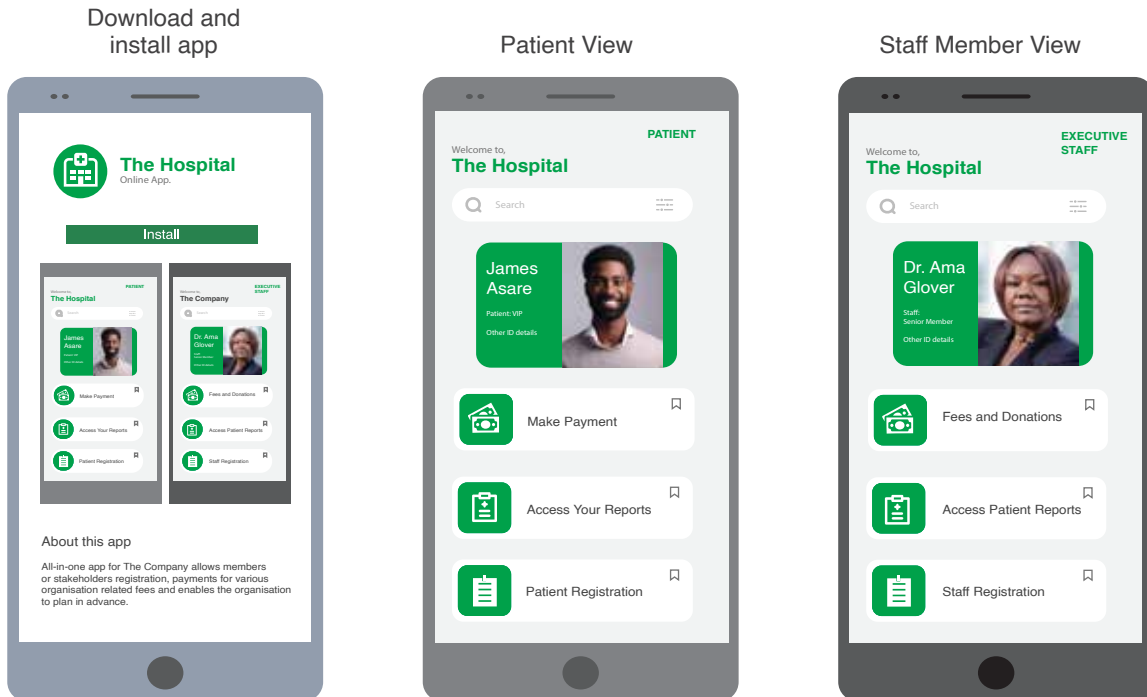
Download and install app

The Hospital
Online App.

Install

PATIENT
Welcome to,
The Hospital
Search
James Asare
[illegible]
Make Payment
Access Your Reports
Patient Registration

EXECUTIVE STAFF
Welcome to,
The Company
Search
Dr. Ama Glover
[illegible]
Fees and Donations
Access Patient Reports
Staff Registration

About this app

All-in-one app for The Company allows members or stakeholders registration, payments for various organisation related fees and enables the organisation to plan in advance.

Patient View

PATIENT
Welcome to,
The Hospital
Search
James Asare
Patient: VIP
Other ID details
Make Payment
Access Your Reports
Patient Registration

Staff Member View

EXECUTIVE STAFF
Welcome to,
The Hospital
Search
Dr. Ama Glover
Staff:
Senior Member
Other ID details
Fees and Donations
Access Patient Reports
Staff Registration